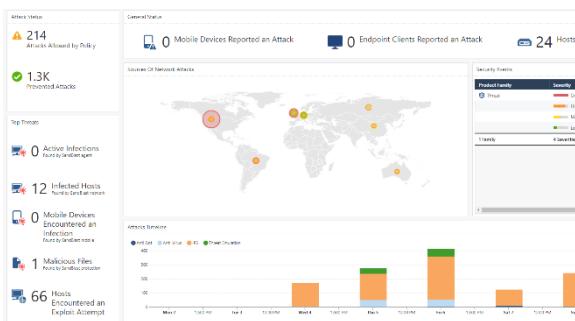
Attack Status

214
Attacks Allowed by Policy

1.3K
Prevented Attacks

Top Threats

0 Active Infections
Found by SandBlast agent

12 Infected Hosts
Found by SandBlast network

0 Mobile Devices Encountered an Infection
Found by SandBlast mobile

1 Malicious Files
Found by SandBlast protection

66 Hosts Encountered an Exploit Attempt

General Status

0 Mobile Devices Reported an Attack

0 Endpoint Clients Reported an Attack

24 Hosts

Sources Of Network Attacks

Security Events

| Product Family | Severity |
|---|---|
| Threat | |
| 1 family | 4 severities |

Attacks Timeline

Anti Bot  Anti Virus  IPS  Threat Emulation

Mon 2  Tue 3  Wed 4  Thu 5  Fri 6  Sat 7  Sun 8